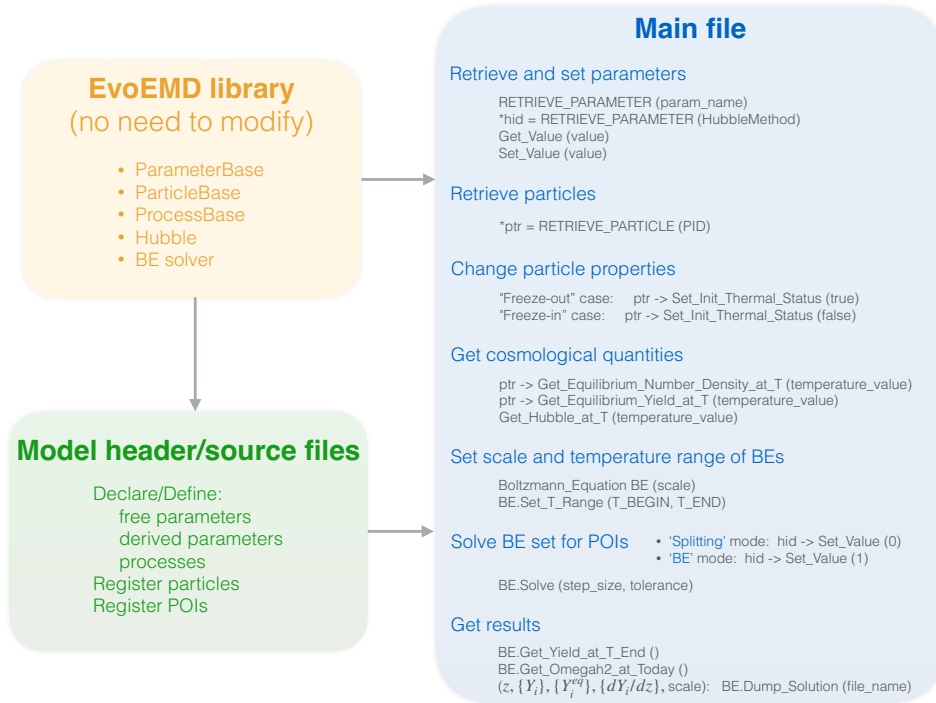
EvoEMD library
(no need to modify)

- ParameterBase
- ParticleBase
- ProcessBase
- Hubble
- BE solver

Model header/source files

Declare/Define:
free parameters
derived parameters
processes
Register particles
Register POIs

Main file

Retrieve and set parameters

RETRIEVE_PARAMETER (param_name)
*hid = RETRIEVE_PARAMETER (HubbleMethod)
Get_Value (value)
Set_Value (value)

Retrieve particles

*ptr = RETRIEVE_PARTICLE (PID)

Change particle properties

"Freeze-out" case: ptr -> Set_Init_Thermal_Status (true)
"Freeze-in" case: ptr -> Set_Init_Thermal_Status (false)

Get cosmological quantities

ptr -> Get_Equilibrium_Number_Density_at_T (temperature_value)
ptr -> Get_Equilibrium_Yield_at_T (temperature_value)
Get_Hubble_at_T (temperature_value)

Set scale and temperature range of BEs

Boltzmann_Equation BE (scale)
BE.Set_T_Range (T_BEGIN, T_END)

Solve BE set for POIs

- 'Splitting' mode: hid -> Set_Value (0)
- 'BE' mode: hid -> Set_Value (1)

BE.Solve (step_size, tolerance)

Get results

BE.Get_Yield_at_T_End ()
BE.Get_Omegah2_at_Today ()
$(z, \{Y_i\}, \{Y_i^{eq}\}, \{dY_i/dz\}$, scale): BE.Dump_Solution (file_name)